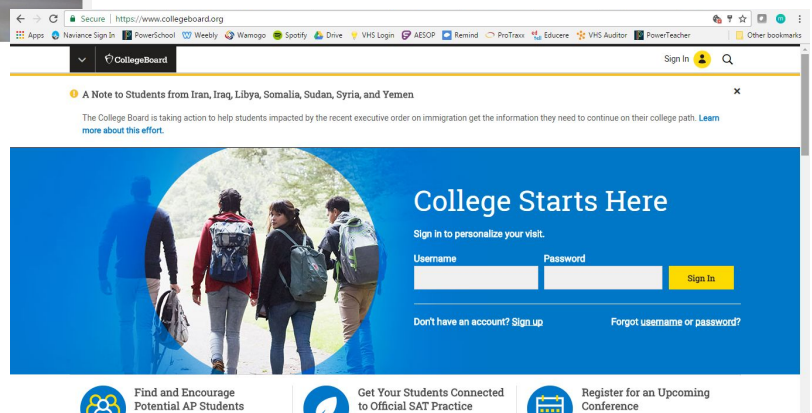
Secure | https://www.collegeboard.org

Apps Naviance Sign In PowerSchool Weebly Wamogo Spotify Drive VHS Login AESOP Remind ProTraxx Educere VHS Auditor PowerTeacher Other bookmarks

CollegeBoard

Sign In

A Note to Students from Iran, Iraq, Libya, Somalia, Sudan, Syria, and Yemen

×

The College Board is taking action to help students impacted by the recent executive order on immigration get the information they need to continue on their college path. Learn more about this effort.

College Starts Here

Sign in to personalize your visit.

Username

Password

Sign In

Don't have an account? Sign up

Forgot username or password?

Find and Encourage Potential AP Students

Get Your Students Connected to Official SAT Practice

Register for an Upcoming Conference